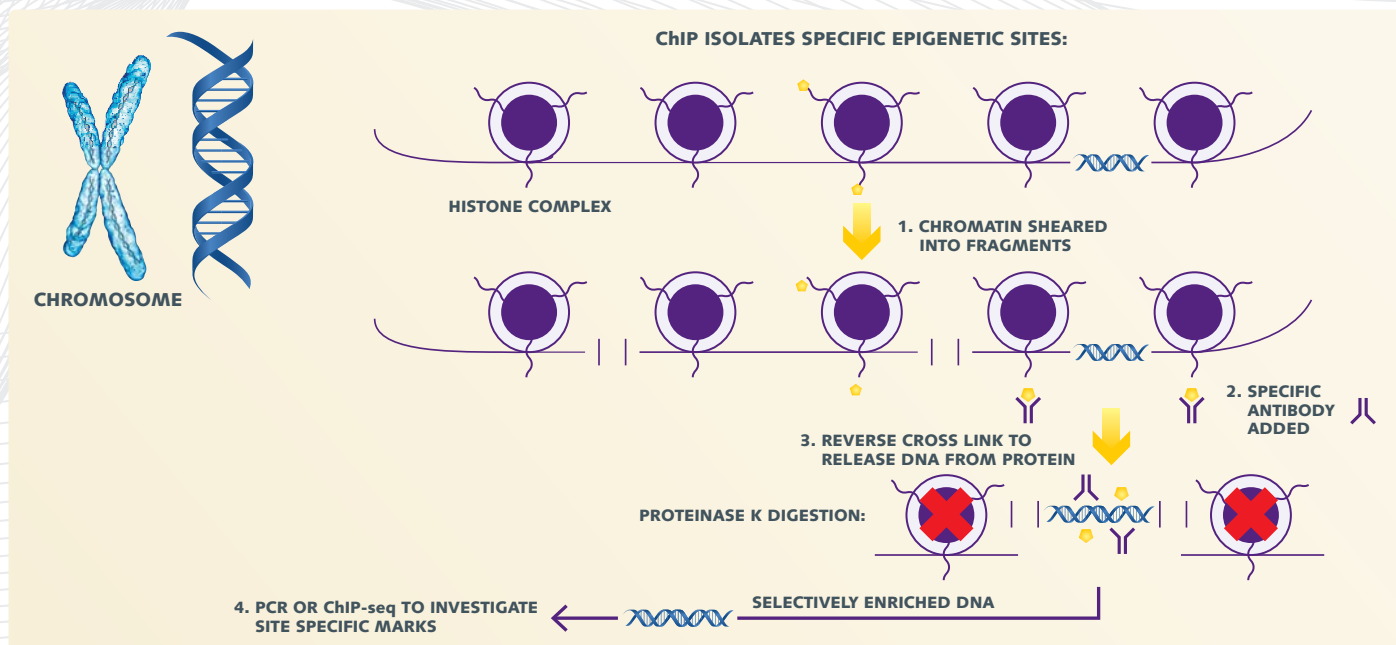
ChIP ISOLATES SPECIFIC EPIGENETIC SITES:

CHROMOSOME

HISTONE COMPLEX

1. CHROMATIN SHEARED INTO FRAGMENTS

2. SPECIFIC ANTIBODY ADDED

3. REVERSE CROSS LINK TO RELEASE DNA FROM PROTEIN

PROTEINASE K DIGESTION:

SELECTIVELY ENRICHED DNA

4. PCR OR ChIP-seq TO INVESTIGATE SITE SPECIFIC MARKS